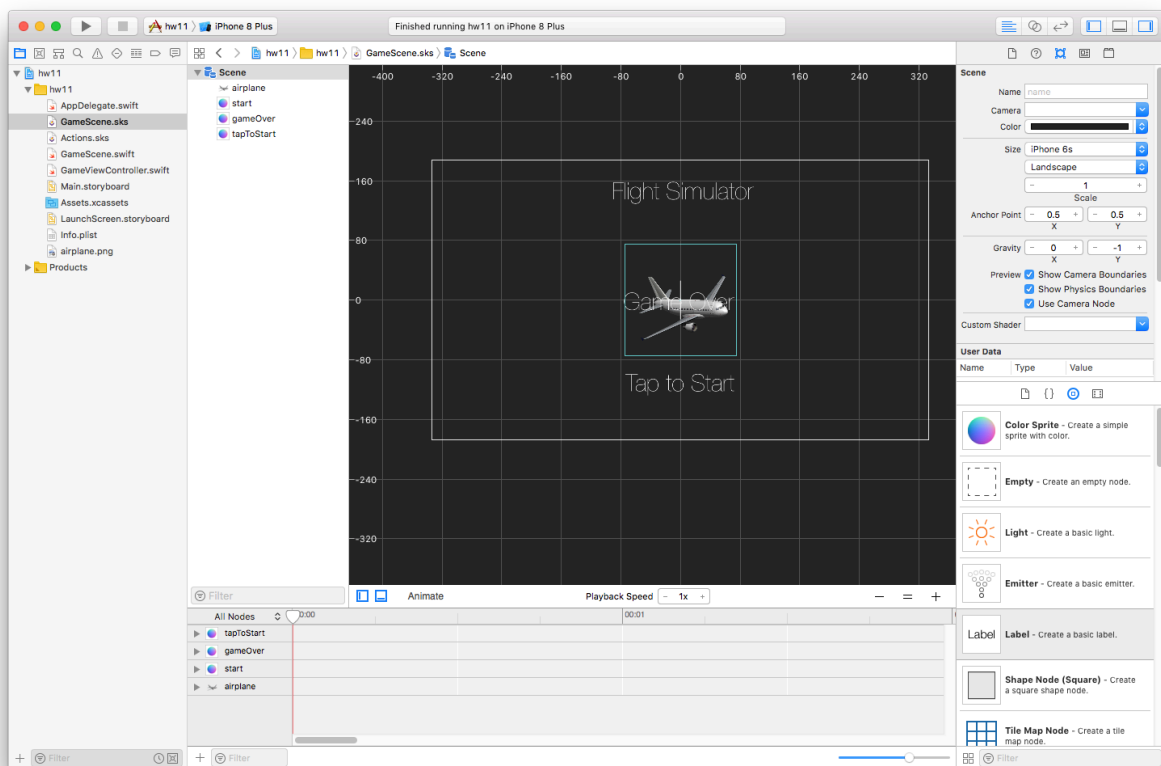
hw11 〉 iPhone 8 Plus

Finished running hw11 on iPhone 8 Plus

hw11 〉 hw11 〉 GameScene.sks 〉 Scene

hw11
hw11
AppDelegate.swift
GameScene.sks
Actions.sks
GameScene.swift
GameViewController.swift
Main.storyboard
Assets.xcassets
LaunchScreen.storyboard
Info.plist
airplane.png
Products

Scene
airplane
start
gameOver
tapToStart

-400 -320 -240 -160 -80 0 80 160 240 320

240
160
80
0
-80
-160
-240
-320

Flight Simulator

Game Over

Tap to Start

Filter

Animate

Playback Speed − 1x +

All Nodes
00:00
00:01

tapToStart
gameOver
start
airplane

Filter

Filter

Scene

Name name

Camera

Color

Size iPhone 6s

Landscape

− 1 +

Scale

Anchor Point − 0.5 + − 0.5 +

X Y

Gravity − 0 + − -1 +

X Y

Preview Show Camera Boundaries

Show Physics Boundaries

Use Camera Node

Custom Shader

User Data

| Name | Type | Value |
|---|---|---|

Color Sprite - Create a simple sprite with color.

Empty - Create an empty node.

Light - Create a basic light.

Emitter - Create a basic emitter.

Label

Label - Create a basic label.

Shape Node (Square) - Create a square shape node.

Tile Map Node - Create a tile map node.

Filter